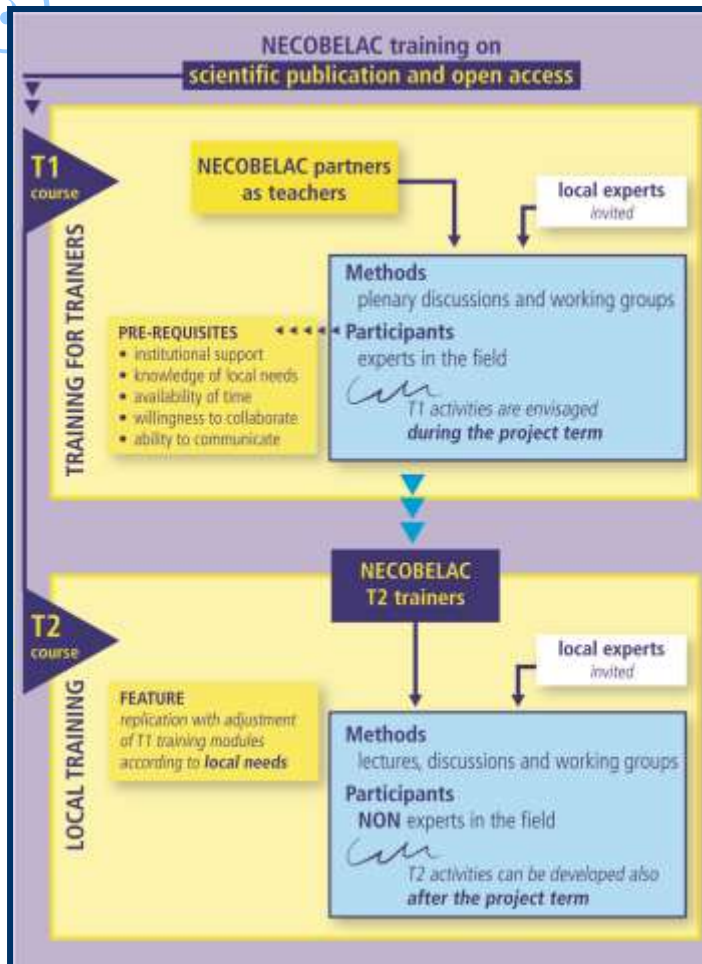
NECOBELAC training on
scientific publication and open access

T1
course

TRAINING FOR TRAINERS

NECOBELAC partners
as teachers

local experts
invited

Methods
plenary discussions and working groups

PRE-REQUISITES
• institutional support
• knowledge of local needs
• availability of time
• willingness to collaborate
• ability to communicate

Participants
experts in the field

T1 activities are envisaged
during the project term

NECOBELAC
T2 trainers

T2
course

LOCAL TRAINING

local experts
invited

FEATURE
replication with adjustment of T1 training modules according to local needs

Methods
lectures, discussions and working groups

Participants
NON experts in the field

T2 activities can be developed also
after the project term